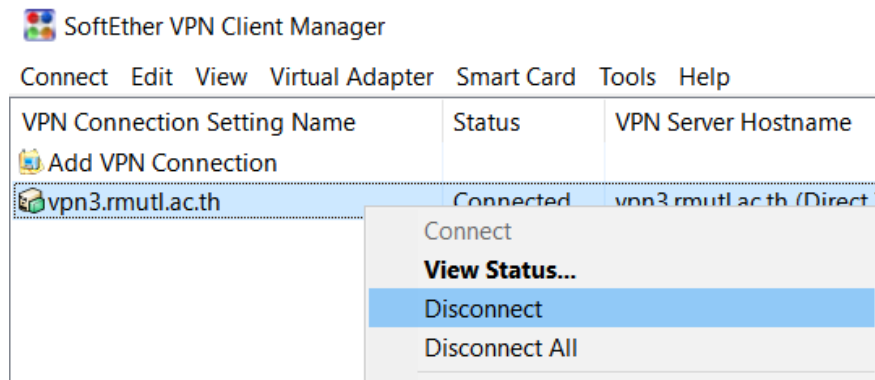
SoftEther VPN Client Manager

Connect Edit View Virtual Adapter Smart Card Tools Help

| VPN Connection Setting Name | Status | VPN Server Hostname |
|---|---|---|
| Add VPN Connection | | |
| vpn3.rmutl.ac.th | Connected | vpn3.rmutl.ac.th (Direct |

Connect
View Status...
Disconnect
Disconnect All